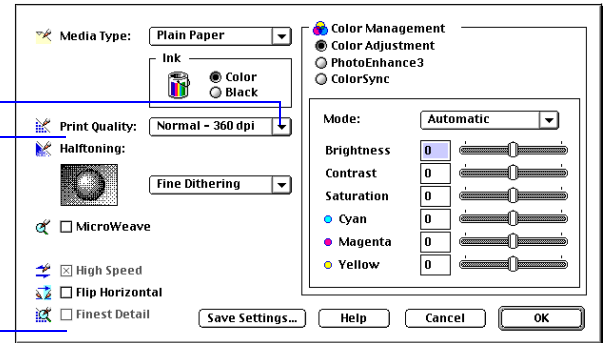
Media Type: Plain Paper

Ink
Color
Black

Print Quality: Normal - 360 dpi

Halftoning:

Fine Dithering

MicroWeave

High Speed

Flip Horizontal

Finest Detail

Color Management
Color Adjustment
PhotoEnhance3
ColorSync

Mode: Automatic

| | |
|---|---|
| Brightness | 0 |
| Contrast | 0 |
| Saturation | 0 |
| Cyan | 0 |
| Magenta | 0 |
| Yellow | 0 |

Save Settings... Help Cancel OK